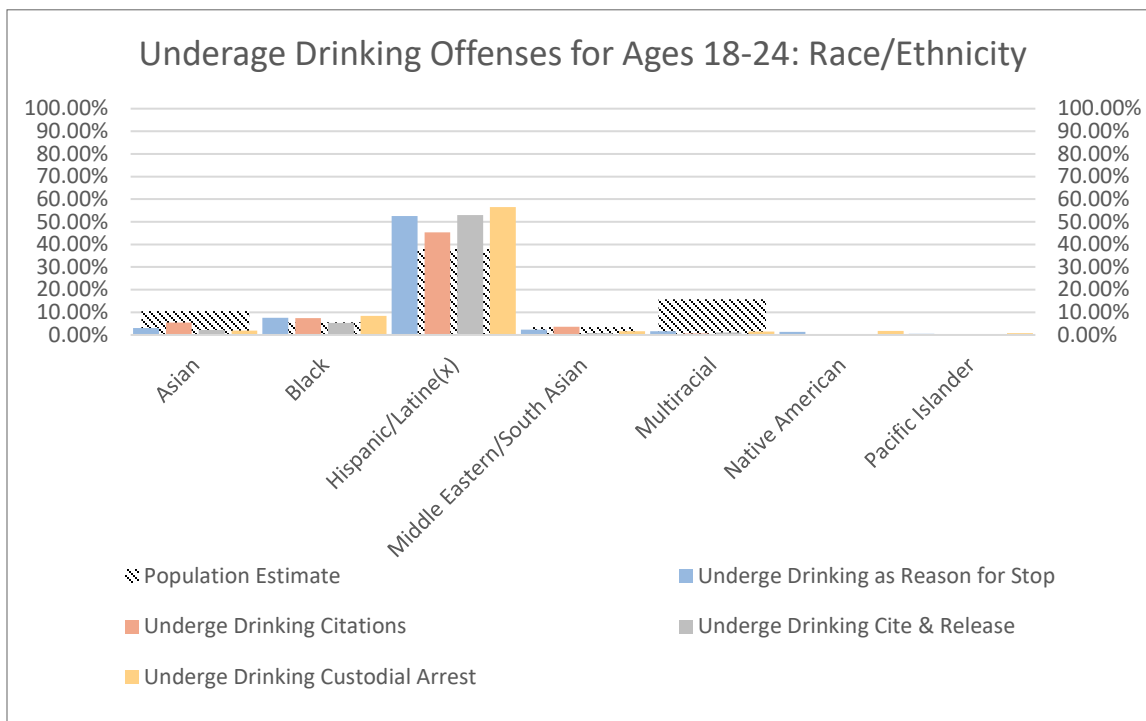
Underage Drinking Offenses for Ages 18-24: Race/Ethnicity

100.00%
90.00%
80.00%
70.00%
60.00%
50.00%
40.00%
30.00%
20.00%
10.00%
0.00%

100.00%
90.00%
80.00%
70.00%
60.00%
50.00%
40.00%
30.00%
20.00%
10.00%
0.00%

Asian
Black
Hispanic/Latine(x)
Middle Eastern/South Asian
Multiracial
Native American
Pacific Islander

Population Estimate
Underge Drinking as Reason for Stop
Underge Drinking Citations
Underge Drinking Cite & Release
Underge Drinking Custodial Arrest